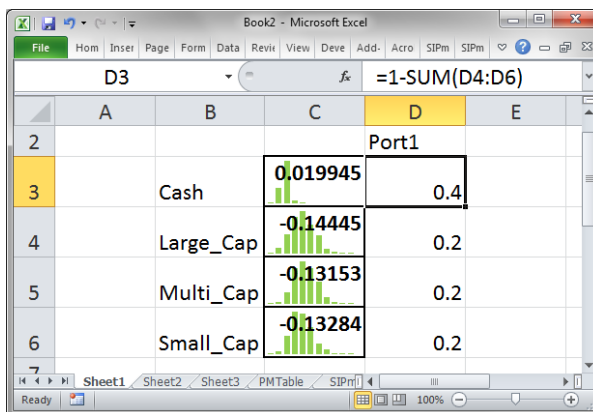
Book2 - Microsoft Excel

File | Hom | Inser | Page | Form | Data | Revie | View | Deve | Add- | Acro | SIPm | SIPm

D3 | $f_x$ | =1-SUM(D4:D6)

| | A | B | C | D | E |
|---|---|---|---|---|---|
| 2 | | | | Port1 | |
| 3 | | Cash | 0.019945 | 0.4 | |
| 4 | | Large_Cap | -0.14445 | 0.2 | |
| 5 | | Multi_Cap | -0.13153 | 0.2 | |
| 6 | | Small_Cap | -0.13284 | 0.2 | |
| 7 | | | | | |

Sheet1 | Sheet2 | Sheet3 | PMTable | SIPm

Ready | 100%